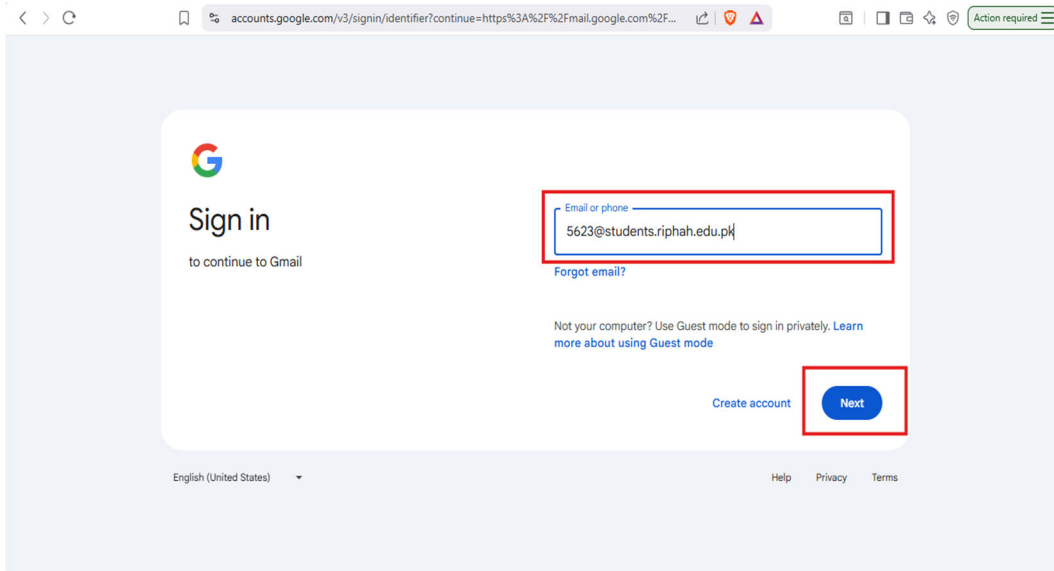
accounts.google.com/v3/signin/identifier?continue=https%3A%2F%2Fmail.google.com%2F...

Action required

G

Sign in

to continue to Gmail

Email or phone

5623@students.riphah.edu.pk

Forgot email?

Not your computer? Use Guest mode to sign in privately. Learn more about using Guest mode

Create account

Next

English (United States)

Help Privacy Terms